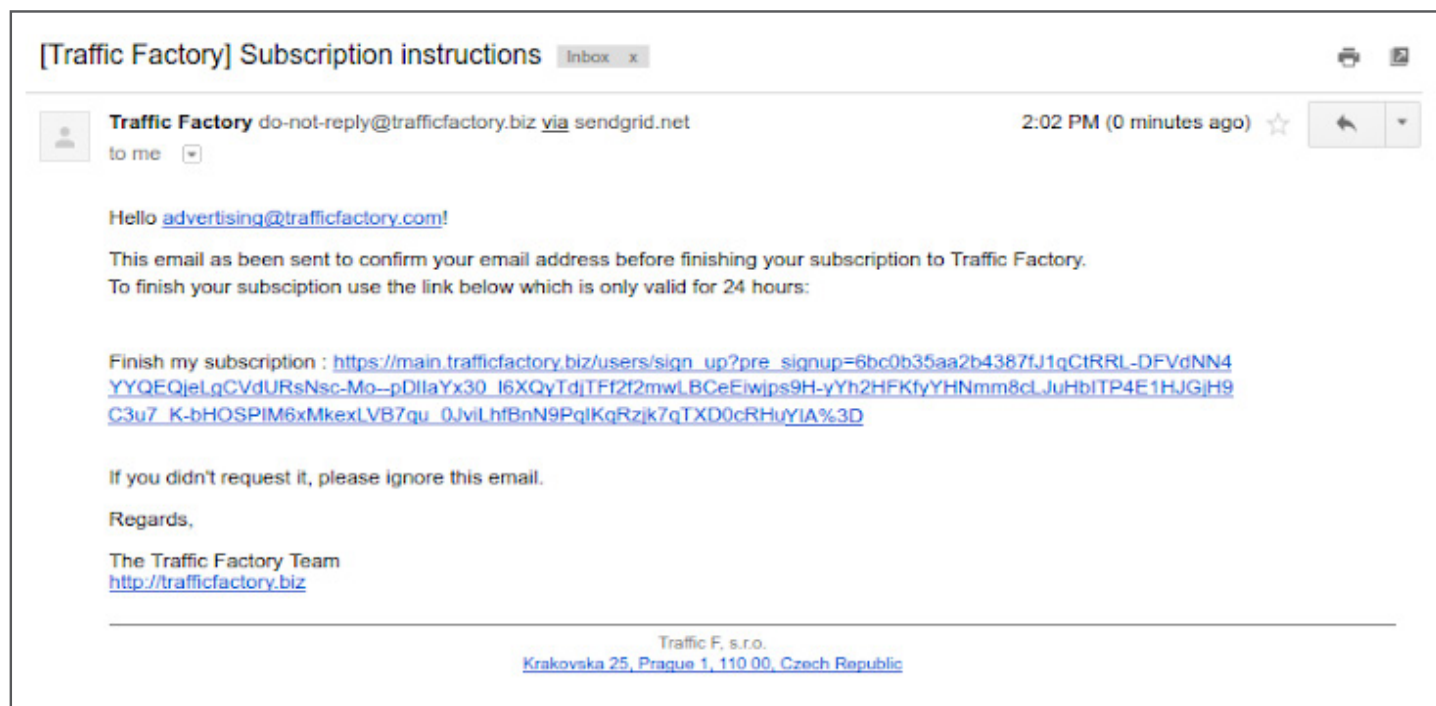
[Traffic Factory] Subscription instructions Inbox x

Traffic Factory do-not-reply@trafficfactory.biz via sendgrid.net
to me

2:02 PM (0 minutes ago)

Hello advertising@trafficfactory.com!

This email as been sent to confirm your email address before finishing your subscription to Traffic Factory.
To finish your subsciption use the link below which is only valid for 24 hours:

Finish my subscription : https://main.trafficfactory.biz/users/sign_up?pre_signup=6bc0b35aa2b4387fJ1qCtRRL-DFVdNN4YYQEQjeLgCVdURsNsc-Mo--pDlIaYx30_I6XQyTdjTFf2f2mwLBCeEiwjps9H-yYh2HFKfyYHNmm8cLJuHbITP4E1HJGjH9C3u7_K-bHOSPIM6xMkexLVB7qu_0JviLhfBnN9PqIKqRzjk7qTXD0cRHuYIA%3D

If you didn't request it, please ignore this email.

Regards,

The Traffic Factory Team
http://trafficfactory.biz

Traffic F, s.r.o.
Krakovska 25, Prague 1, 110 00, Czech Republic